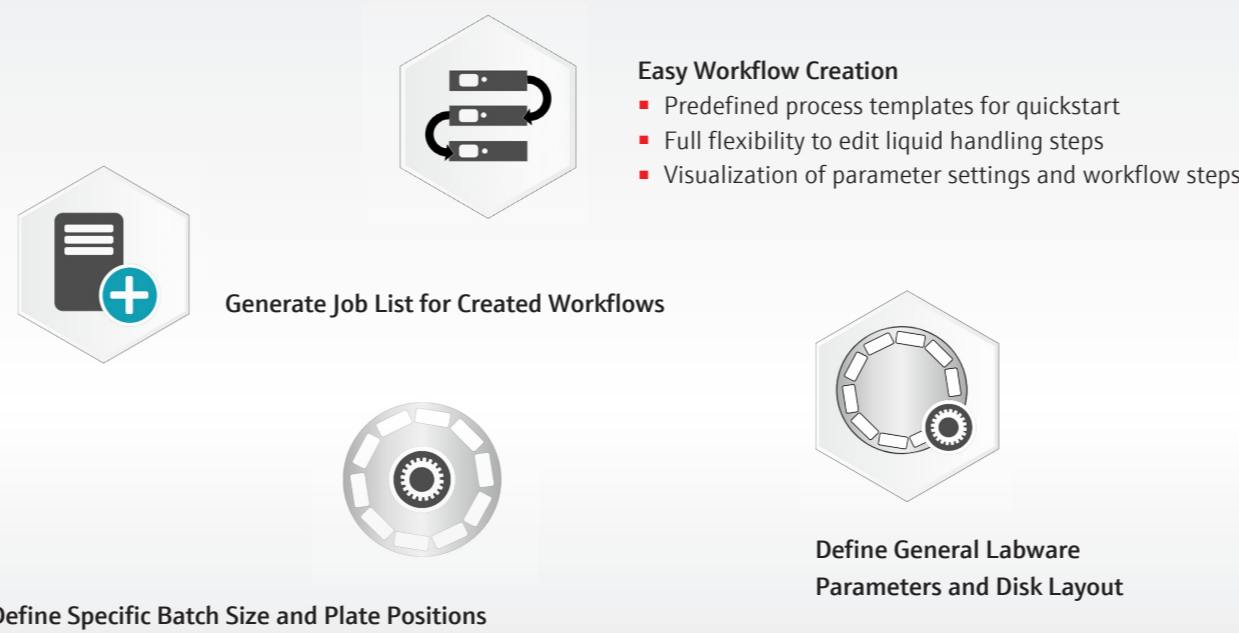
Easy Workflow Creation
- Predefined process templates for quickstart
- Full flexibility to edit liquid handling steps
- Visualization of parameter settings and workflow steps

Generate Job List for Created Workflows

Define General Labware Parameters and Disk Layout

efine Specific Batch Size and Plate Positions